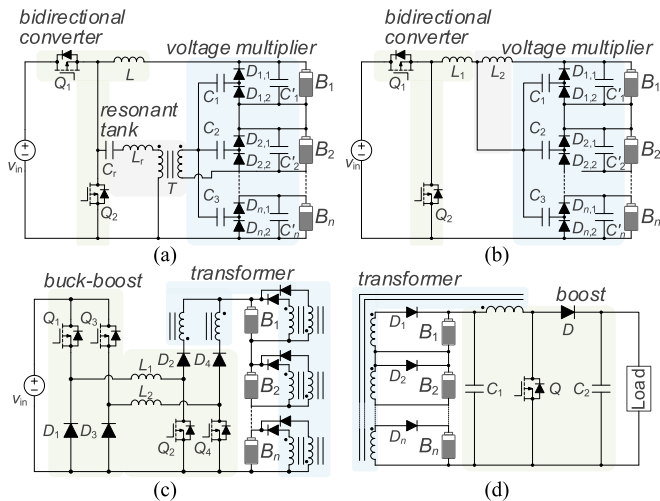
bidirectional converter

voltage multiplier

$Q_1$

$L$

$D_{1,1}$

$D_{1,2}$

$C_1$

$C'_1$

$B_1$

resonant tank

$C_2$

$D_{2,1}$

$D_{2,2}$

$C'_2$

$B_2$

$v_{in}$

$C_r$

$L_r$

$T$

$C_3$

$D_{n,1}$

$D_{n,2}$

$C'_n$

$B_n$

$Q_2$

(a)

bidirectional converter

voltage multiplier

$Q_1$

$L_1$

$L_2$

$D_{1,1}$

$D_{1,2}$

$C_1$

$C'_1$

$B_1$

$C_2$

$D_{2,1}$

$D_{2,2}$

$C'_2$

$B_2$

$v_{in}$

$C_3$

$D_{n,1}$

$D_{n,2}$

$C'_n$

$B_n$

$Q_2$

(b)

buck-boost

transformer

$Q_1$

$Q_3$

$B_1$

$L_1$

$D_2$

$D_4$

$L_2$

$B_2$

$v_{in}$

$D_1$

$D_3$

$Q_2$

$Q_4$

$B_n$

(c)

transformer

boost

$D_1$

$B_1$

$D$

$D_2$

$B_2$

$C_1$

$Q$

$C_2$

Load

$D_n$

$B_n$

(d)